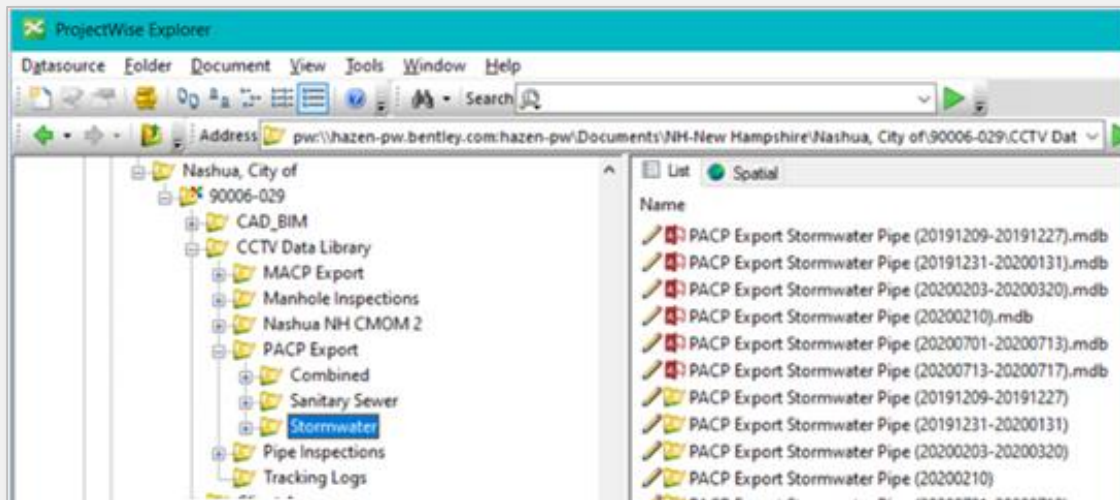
ProjectWise Explorer

Datasource Folder Document View Tools Window Help

Search

Address pw:\\hazen-pw.bentley.com:hazen-pw\Documents\NH-New Hampshire\Nashua, City of\90006-029\CCTV Dat

Nashua, City of
90006-029
CAD_BIM
CCTV Data Library
MACP Export
Manhole Inspections
Nashua NH CMOM 2
PACP Export
Combined
Sanitary Sewer
Stormwater
Pipe Inspections
Tracking Logs

List Spatial

Name

PACP Export Stormwater Pipe (20191209-20191227).mdb
PACP Export Stormwater Pipe (20191231-20200131).mdb
PACP Export Stormwater Pipe (20200203-20200320).mdb
PACP Export Stormwater Pipe (20200210).mdb
PACP Export Stormwater Pipe (20200701-20200713).mdb
PACP Export Stormwater Pipe (20200713-20200717).mdb
PACP Export Stormwater Pipe (20191209-20191227)
PACP Export Stormwater Pipe (20191231-20200131)
PACP Export Stormwater Pipe (20200203-20200320)
PACP Export Stormwater Pipe (20200210)
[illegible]